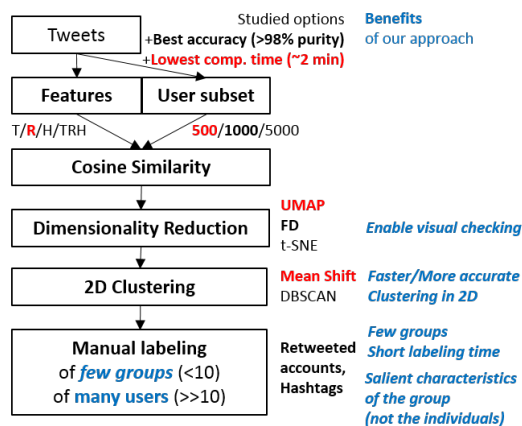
Tweets

Studied options

+Best accuracy (>98% purity)

+Lowest comp. time (~2 min)

Benefits of our approach

Features

User subset

T/R/H/TRH

500/1000/5000

Cosine Similarity

Dimensionality Reduction

UMAP
FD
t-SNE

Enable visual checking

2D Clustering

Mean Shift
DBSCAN

Faster/More accurate Clustering in 2D

Manual labeling of few groups (<10) of many users (>>10)

Retweeted accounts, Hashtags

Few groups
Short labeling time

Salient characteristics of the group (not the individuals)